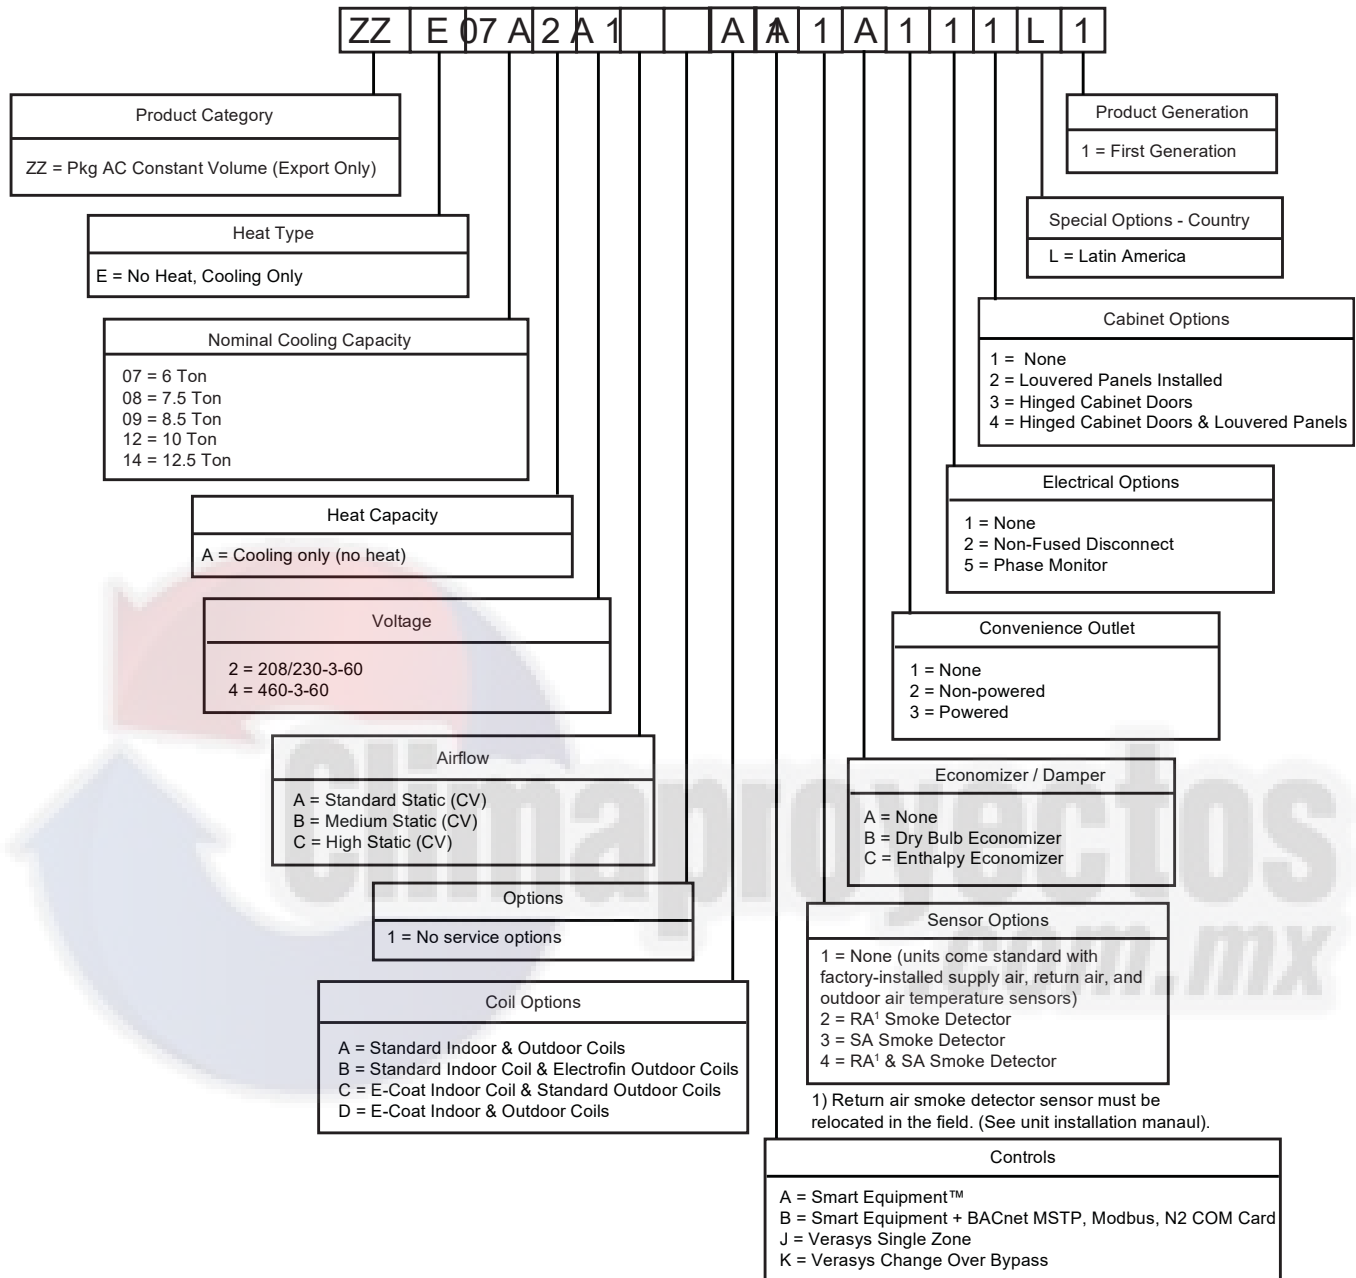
| ZZ | E | 07 | A | 2 | A | 1 |  |  | A | A | 1 | A | 1 | 1 | 1 | L | 1 |
|---|---|---|---|---|---|---|---|---|---|---|---|---|---|---|---|---|---|

Product Category
ZZ = Pkg AC Constant Volume (Export Only)

Heat Type
E = No Heat, Cooling Only

Nominal Cooling Capacity
07 = 6 Ton
08 = 7.5 Ton
09 = 8.5 Ton
12 = 10 Ton
14 = 12.5 Ton

Heat Capacity
A = Cooling only (no heat)

Voltage
2 = 208/230-3-60
4 = 460-3-60

Airflow
A = Standard Static (CV)
B = Medium Static (CV)
C = High Static (CV)

Options
1 = No service options

Coil Options
A = Standard Indoor & Outdoor Coils
B = Standard Indoor Coil & Electrofin Outdoor Coils
C = E-Coat Indoor Coil & Standard Outdoor Coils
D = E-Coat Indoor & Outdoor Coils

Product Generation
1 = First Generation

Special Options - Country
L = Latin America

Cabinet Options
1 = None
2 = Louvered Panels Installed
3 = Hinged Cabinet Doors
4 = Hinged Cabinet Doors & Louvered Panels

Electrical Options
1 = None
2 = Non-Fused Disconnect
5 = Phase Monitor

Convenience Outlet
1 = None
2 = Non-powered
3 = Powered

Economizer / Damper
A = None
B = Dry Bulb Economizer
C = Enthalpy Economizer

Sensor Options
1 = None (units come standard with factory-installed supply air, return air, and outdoor air temperature sensors)
2 = RA$^1$ Smoke Detector
3 = SA Smoke Detector
4 = RA$^1$ & SA Smoke Detector

1) Return air smoke detector sensor must be relocated in the field. (See unit installation manaul).

Controls
A = Smart Equipment™
B = Smart Equipment + BACnet MSTP, Modbus, N2 COM Card
J = Verasys Single Zone
K = Verasys Change Over Bypass

climaproyectos.com.mx